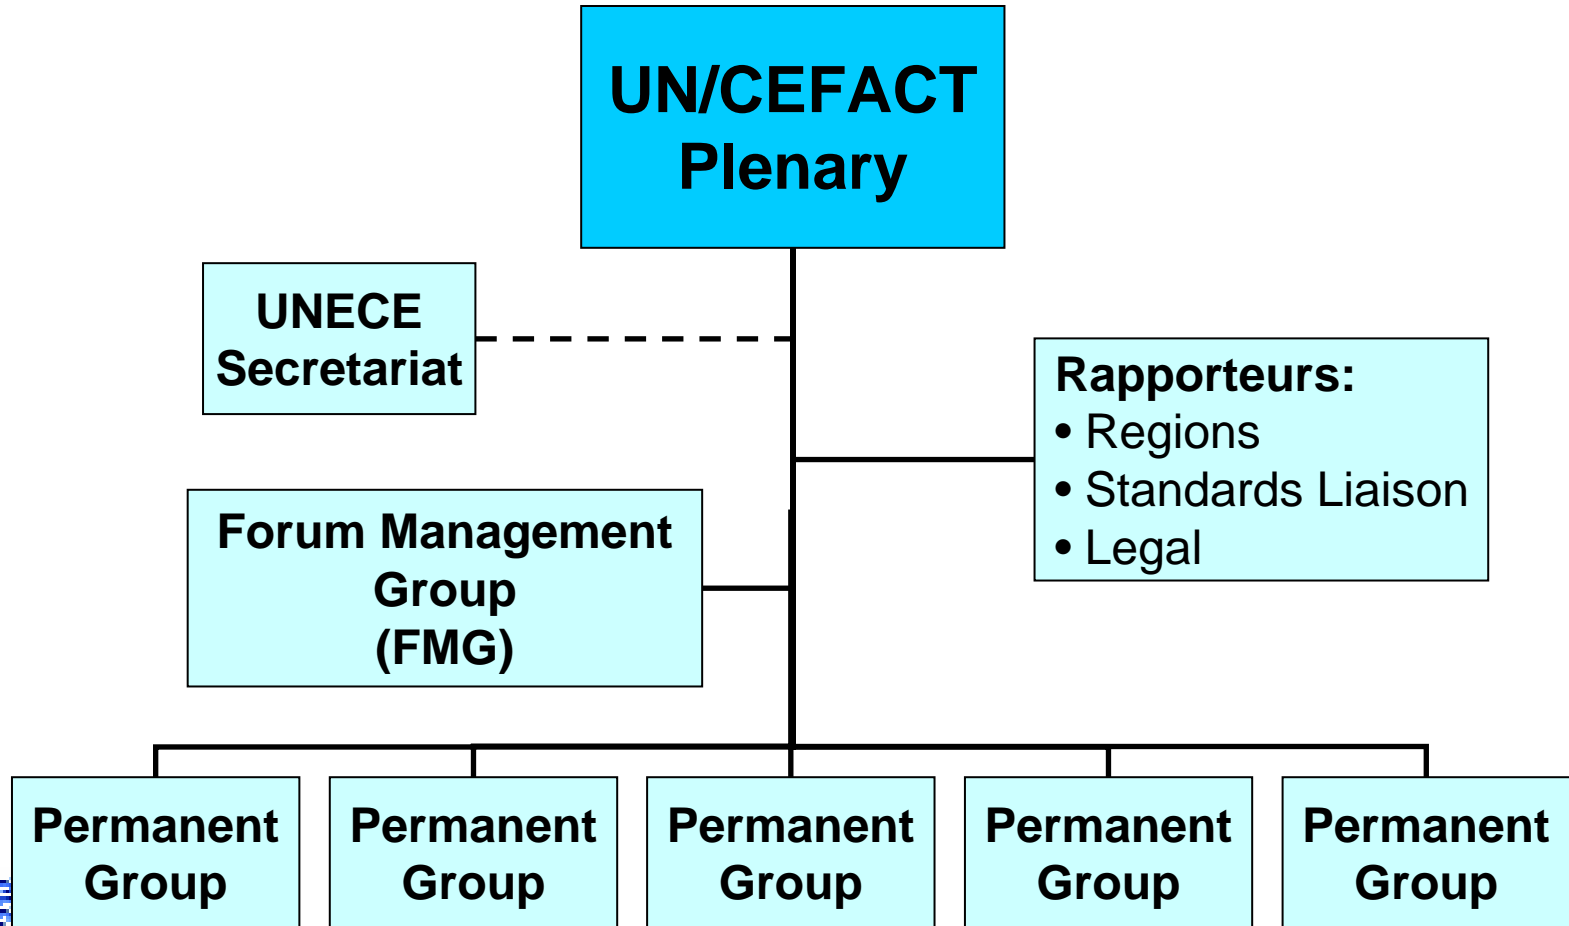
UN/CEFACT Plenary

UNECE Secretariat

Rapporteurs:
• Regions
• Standards Liaison
• Legal

Forum Management Group (FMG)

Permanent Group

Permanent Group

Permanent Group

Permanent Group

Permanent Group